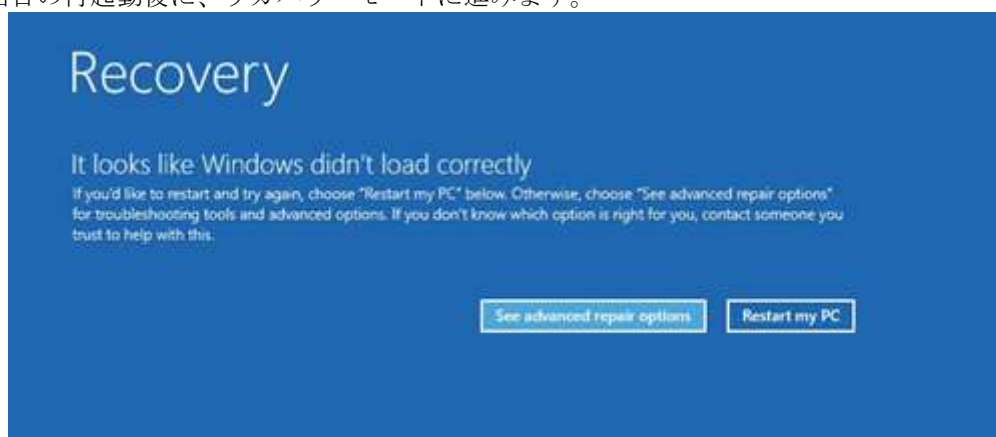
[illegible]合の再起動後に、リカバリーモードに進みます。

Recovery

It looks like Windows didn't load correctly

If you'd like to restart and try again, choose "Restart my PC" below. Otherwise, choose "See advanced repair options" for troubleshooting tools and advanced options. If you don't know which option is right for you, contact someone you trust to help with this.

See advanced repair options

Restart my PC